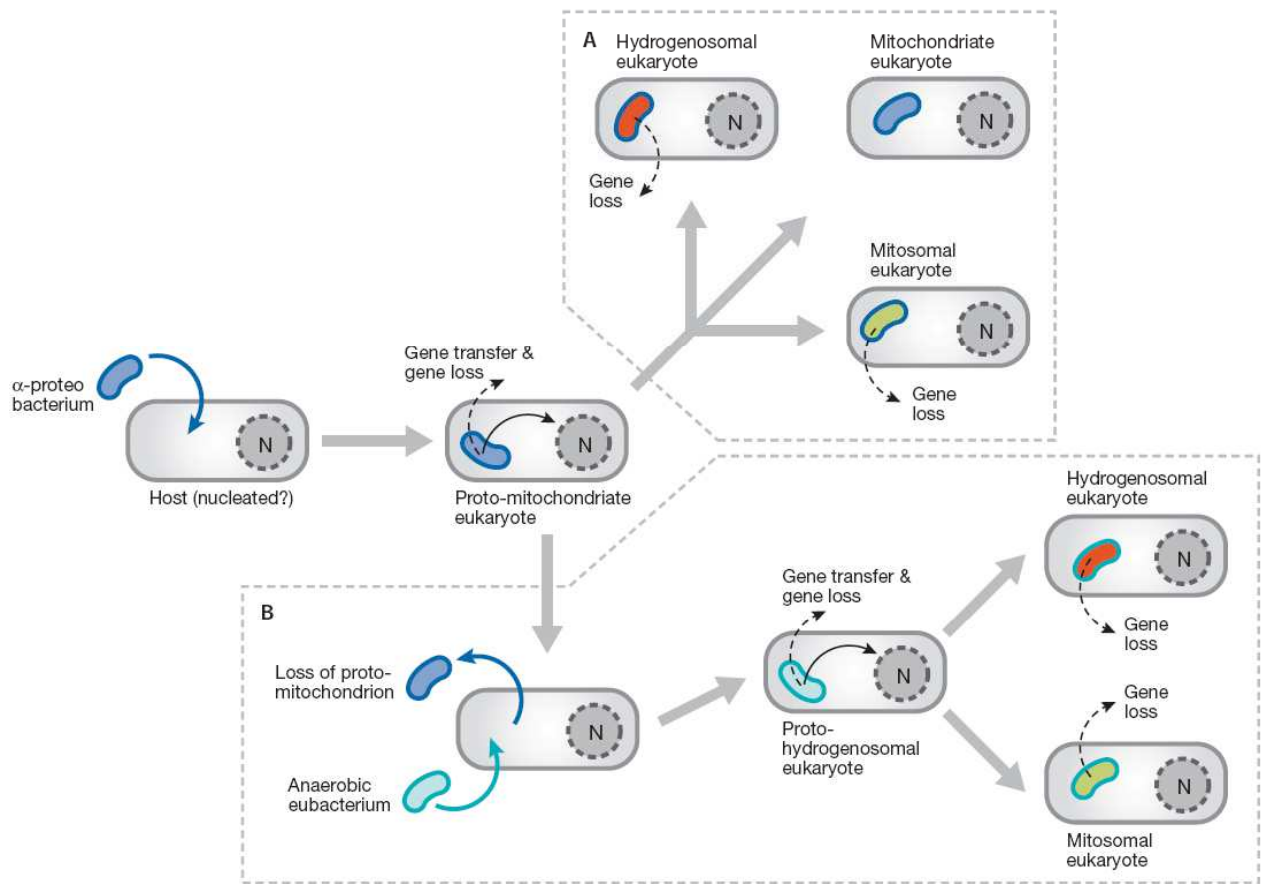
A

Hydrogenosomal eukaryote

N

Gene loss

Mitochondriate eukaryote

N

Mitosomal eukaryote

N

Gene loss

α-proteo bacterium

N

Host (nucleated?)

Gene transfer & gene loss

N

Proto-mitochondriate eukaryote

B

Loss of proto-mitochondrion

N

Anaerobic eubacterium

Gene transfer & gene loss

N

Proto-hydrogenosomal eukaryote

Hydrogenosomal eukaryote

N

Gene loss

Gene loss

N

Mitosomal eukaryote